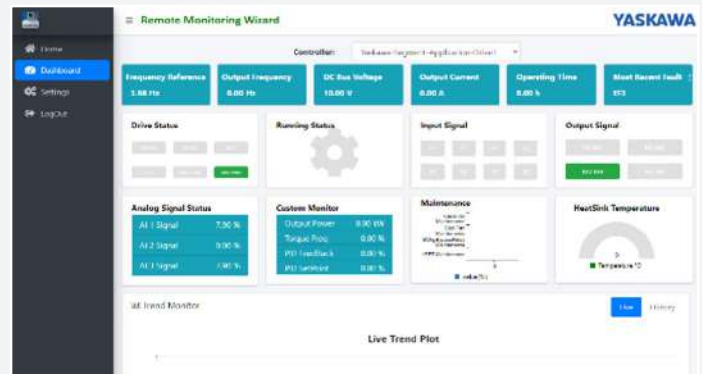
≡ Remote Monitoring Wizard

YASKAWA

Home
Dashboard
Settings
LogOut

Controller: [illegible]

Frequency Reference
1.88 Hz

Output Frequency
0.00 Hz

DC Bus Voltage
10.00 V

Output Current
0.00 A

Operating Time
0.00 h

Most Recent Fault
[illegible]

Drive Status

Running Status

Input Signal

Output Signal

Analog Signal Status

| AI 1 Signal | 7.50 % |
|---|---|
| AI 2 Signal | 0.00 % |
| AI 3 Signal | 7.80 % |

Custom Monitor

| Output Power | 0.00 kW |
|---|---|
| Torque Ref | 0.00 % |
| PID Feedback | 0.00 % |
| PID Setpoint | 0.00 % |

Maintenance

HeatSink Temperature

Temperature °C

Trend Monitor

Live
History

Live Trend Plot